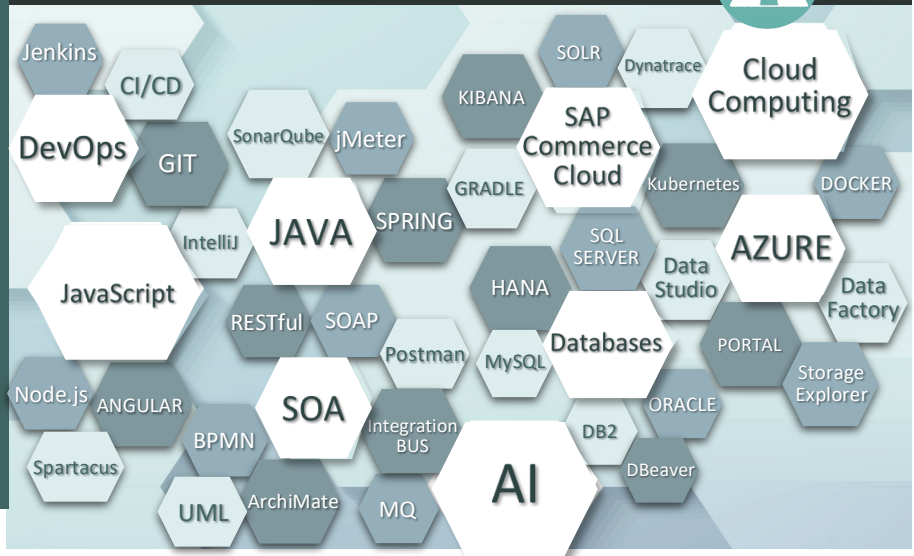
Jenkins
CI/CD
DevOps
GIT
SonarQube
jMeter
KIBANA
SOLR
Dynatrace
Cloud Computing
SAP Commerce Cloud
GRADLE
Kubernetes
DOCKER
JAVA
SPRING
IntelliJ
JavaScript
SQL SERVER
Data Studio
AZURE
Data Factory
HANA
RESTful
SOAP
Postman
MySQL
Databases
PORTAL
Storage Explorer
Node.js
ANGULAR
SOA
ORACLE
Integration BUS
BPMN
DB2
Spartacus
AI
DBeaver
UML
ArchiMate
MQ